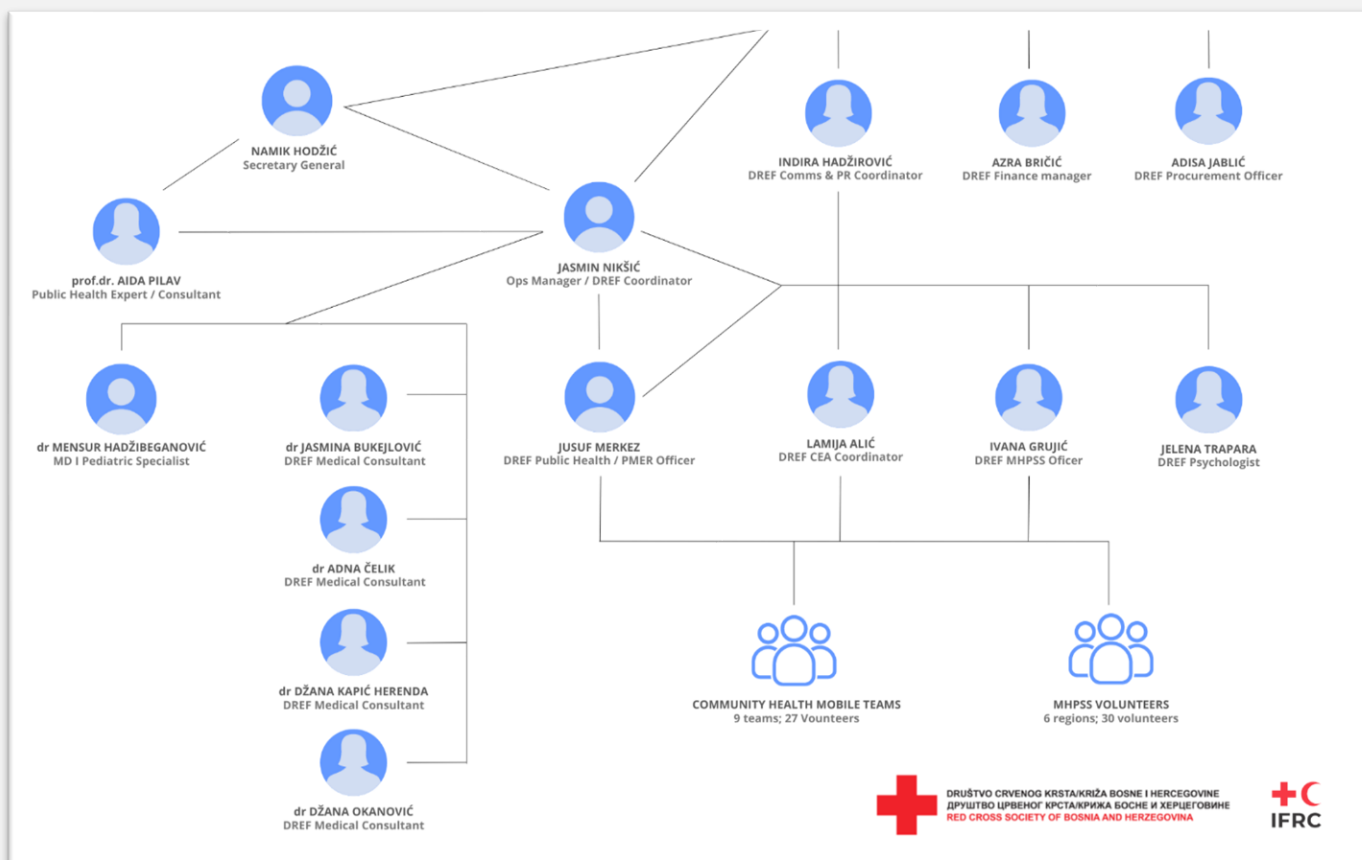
NAMIK HODŽIĆ
Secretary General

INDIRA HADŽIROVIĆ
DREF Comms & PR Coordinator

AZRA BRIČIĆ
DREF Finance manager

ADISA JABLIĆ
DREF Procurement Officer

prof.dr. AIDA PILAV
Public Health Expert / Consultant

JASMIN NIKŠIĆ
Ops Manager / DREF Coordinator

dr MENSUR HADŽIBEGANOVIĆ
MD I Pediatric Specialist

dr JASMINA BUKEJLOVIĆ
DREF Medical Consultant

JUSUF MERKEZ
DREF Public Health / PMER Officer

LAMIJA ALIĆ
DREF CEA Coordinator

IVANA GRUJIĆ
DREF MHPSS Oficer

JELENA TRAPARA
DREF Psychologist

dr ADNA ČELIK
DREF Medical Consultant

dr DŽANA KAPIĆ HERENDA
DREF Medical Consultant

dr DŽANA OKANOVIĆ
DREF Medical Consultant

COMMUNITY HEALTH MOBILE TEAMS
9 teams; 27 Vounteers

MHPSS VOLUNTEERS
6 regions; 30 volunteers

DRUŠTVO CRVENOG KRSTA/KRIŽA BOSNE I HERCEGOVINE
ДРУШТВО ЦРВЕНОГ КРСТА/КРИЖА БОСНЕ И ХЕРЦЕГОВИНЕ
RED CROSS SOCIETY OF BOSNIA AND HERZEGOVINA

IFRC